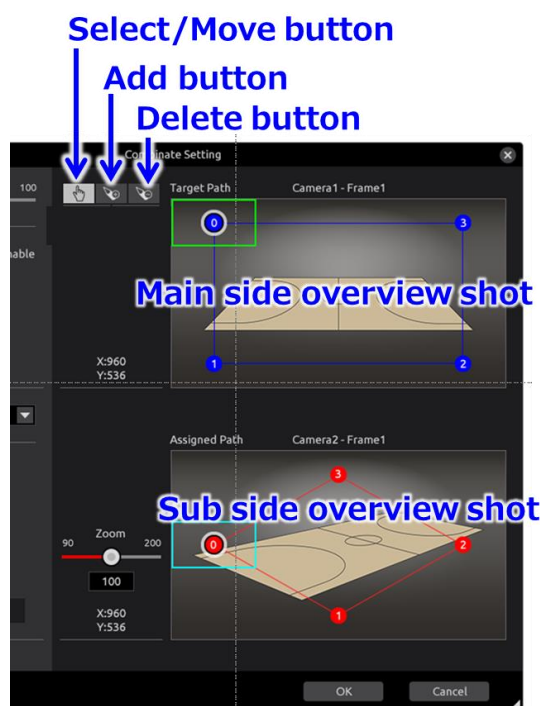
Select/Move button
Add button
Delete button

Co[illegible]nate Setting

100

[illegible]nable

Target Path
Camera1 - Frame1

0
3
1
2

Main side overview shot

X:960
Y:536

Assigned Path
Camera2 - Frame1

3
0
2
1

Sub side overview shot

Zoom
90
200
100

X:960
Y:536

OK
Cancel